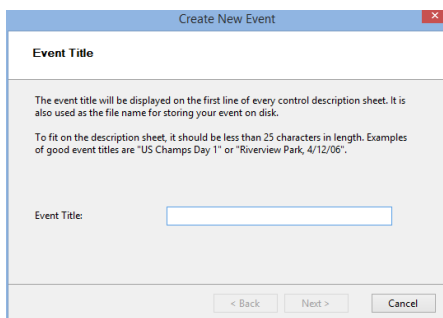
Create New Event

Event Title

The event title will be displayed on the first line of every control description sheet. It is also used as the file name for storing your event on disk.

To fit on the description sheet, it should be less than 25 characters in length. Examples of good event titles are "US Champs Day 1" or "Riverview Park, 4/12/06".

Event Title:

< Back
Next >
Cancel